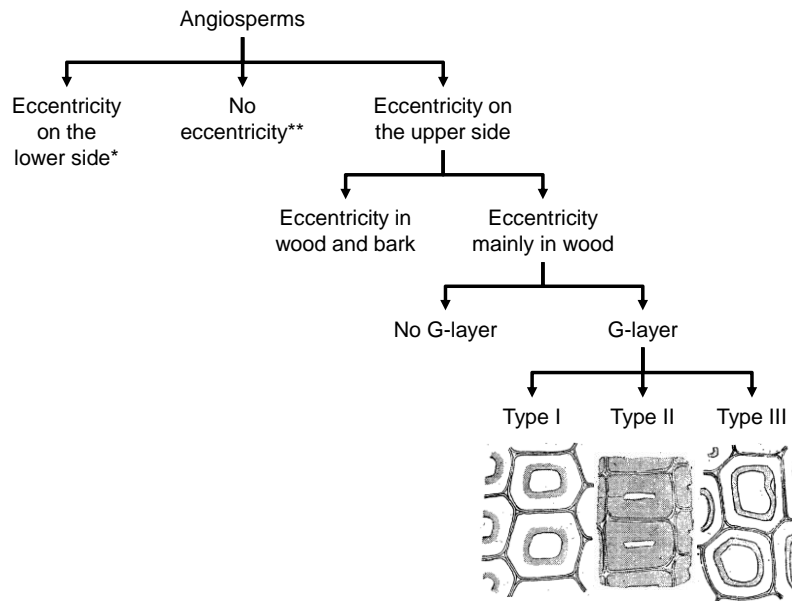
Angiosperms

Eccentricity on the lower side*

No eccentricity**

Eccentricity on the upper side

Eccentricity in wood and bark

Eccentricity mainly in wood

No G-layer

G-layer

Type I

Type II

Type III